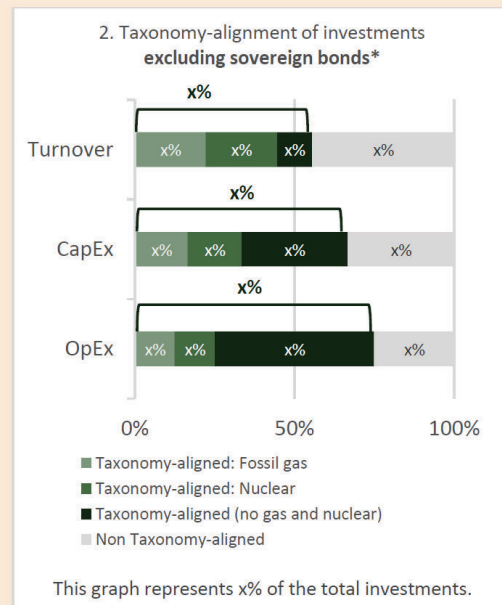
2. Taxonomy-alignment of investments **excluding sovereign bonds***

x%

Turnover x% x% x% x%

x%

CapEx x% x% x% x%

x%

OpEx x% x% x% x%

0% 50% 100%

Taxonomy-aligned: Fossil gas
Taxonomy-aligned: Nuclear
Taxonomy-aligned (no gas and nuclear)
Non Taxonomy-aligned

This graph represents x% of the total investments.